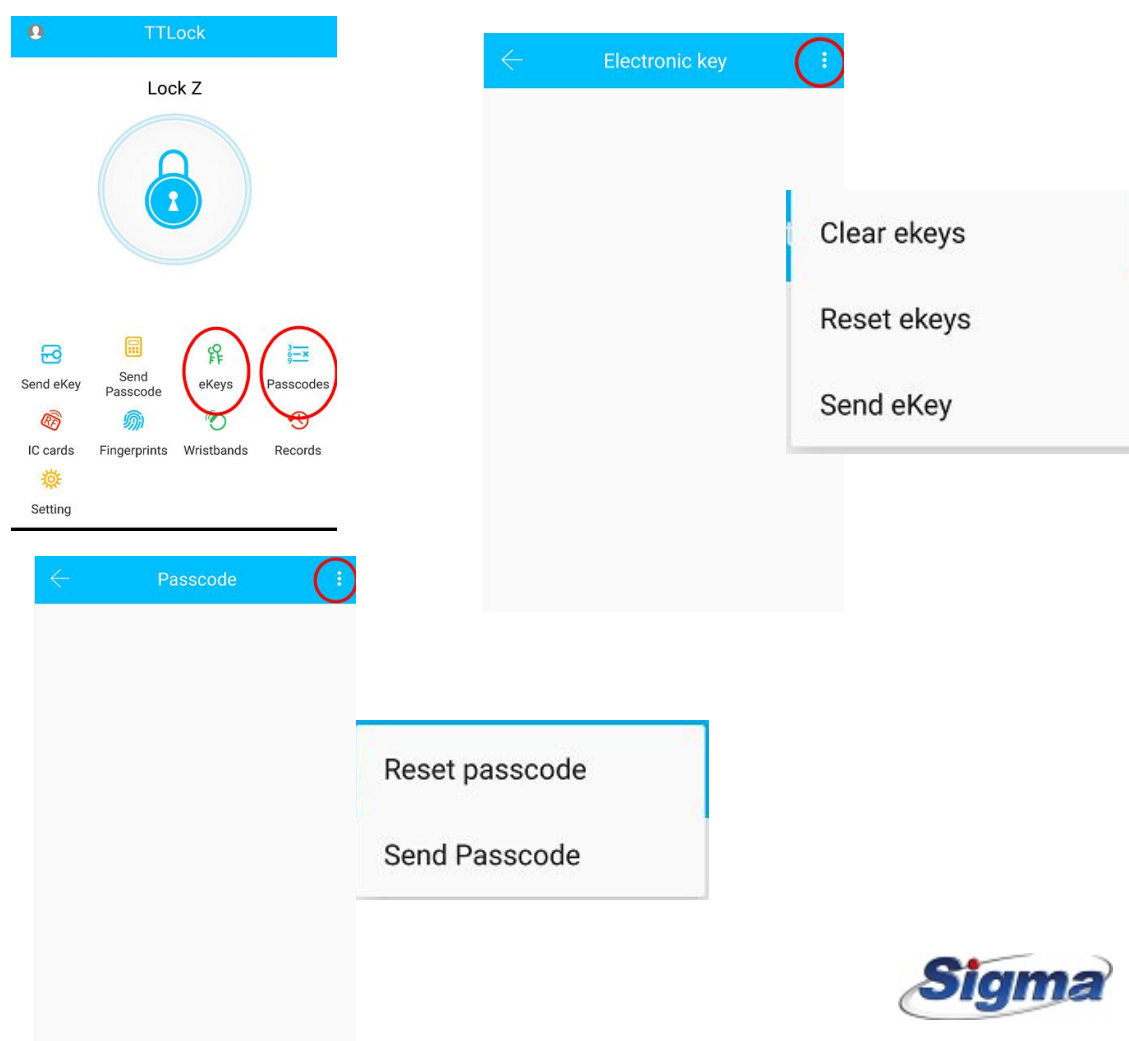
TTLock

Lock Z

Send eKey
Send Passcode
eKeys
Passcodes
IC cards
Fingerprints
Wristbands
Records
Setting

Electronic key

Clear ekeys
Reset ekeys
Send eKey

Passcode

Reset passcode
Send Passcode

Sigma